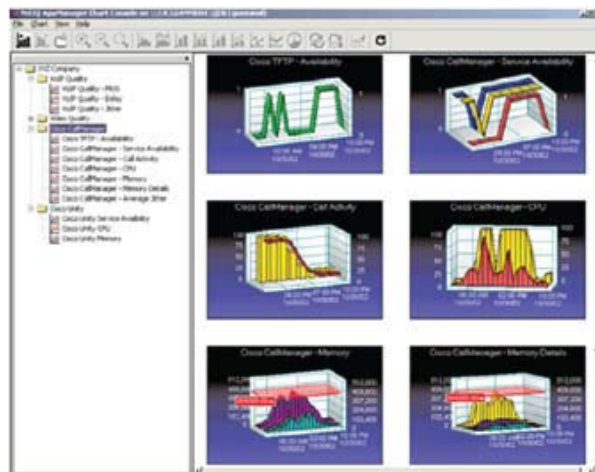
NetIQ AppManager Chart Console on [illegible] (paused)

File Chart View Help

XYZ Company
VoIP Quality
VoIP Quality - MOS
VoIP Quality - Delay
VoIP Quality - Jitter
Video Quality
Cisco CallManager
Cisco TFTP - Availability
Cisco CallManager - Service Availability
Cisco CallManager - Call Activity
Cisco CallManager - CPU
Cisco CallManager - Memory
Cisco CallManager - Memory Details
Cisco CallManager - Average Jitter
Cisco Unity
Cisco Unity Service Availability
Cisco Unity CPU
Cisco Unity Memory

Cisco TFTP - Availability

Cisco CallManager - Service Availability

Cisco CallManager - Call Activity

Cisco CallManager - CPU

Cisco CallManager - Memory

Cisco CallManager - Memory Details